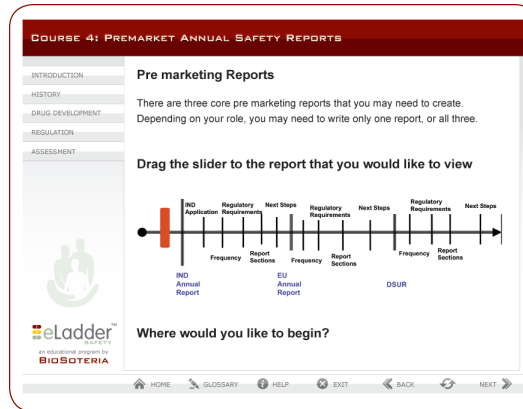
COURSE 4: PREMARKET ANNUAL SAFETY REPORTS

INTRODUCTION
HISTORY
DRUG DEVELOPMENT
REGULATION
ASSESSMENT

Pre marketing Reports

There are three core pre marketing reports that you may need to create. Depending on your role, you may need to write only one report, or all three.

Drag the slider to the report that you would like to view

IND Application
Regulatory Requirements
Next Steps
Regulatory Requirements
Next Steps
Regulatory Requirements
Next Steps
Frequency
Report Sections
Frequency
Report Sections
Frequency
Report Sections

IND Annual Report
EU Annual Report
DSUR

Where would you like to begin?

eLadder™ SAFETY
an educational program by
BIOSOTERIA

HOME GLOSSARY HELP EXIT BACK NEXT